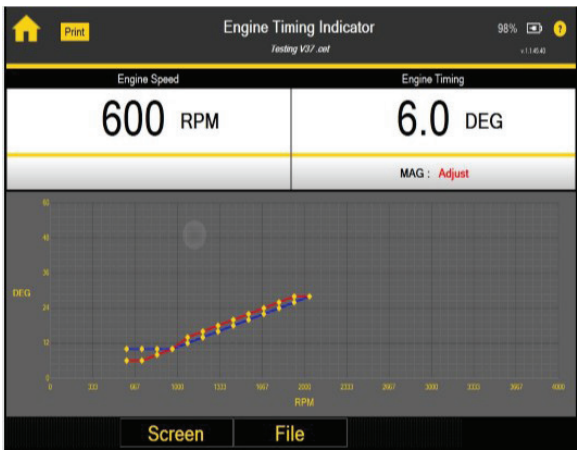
Print

Engine Timing Indicator

Testing V37 .cet

98%

v.1.1.45.45

Engine Speed

600 RPM

Engine Timing

6.0 DEG

MAG : Adjust

60
48
36
DEG
24
12
0

0 333 667 1000 1333 1667 2000 2333 2667 3000 3333 3667 4000

RPM

Screen

File